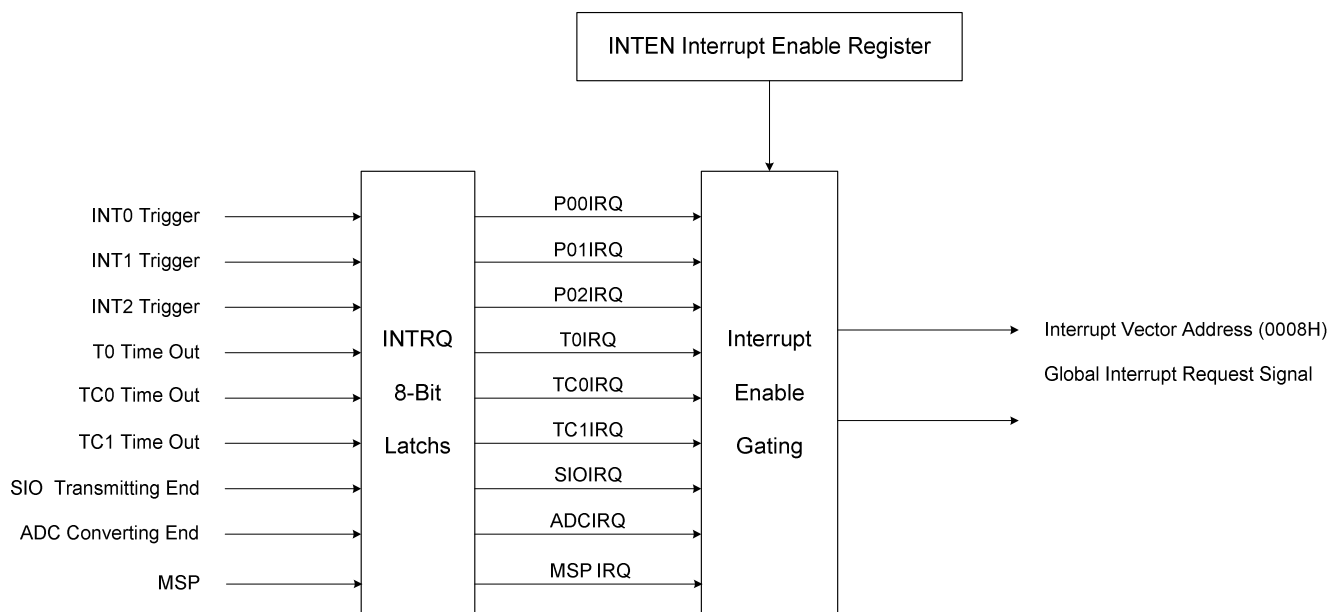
INTEN Interrupt Enable Register

INT0 Trigger
INT1 Trigger
INT2 Trigger
T0 Time Out
TC0 Time Out
TC1 Time Out
SIO Transmitting End
ADC Converting End
MSP

INTRQ
8-Bit
Latchs

P00IRQ
P01IRQ
P02IRQ
T0IRQ
TC0IRQ
TC1IRQ
SIOIRQ
ADCIRQ
MSP IRQ

Interrupt
Enable
Gating

Interrupt Vector Address (0008H)
Global Interrupt Request Signal